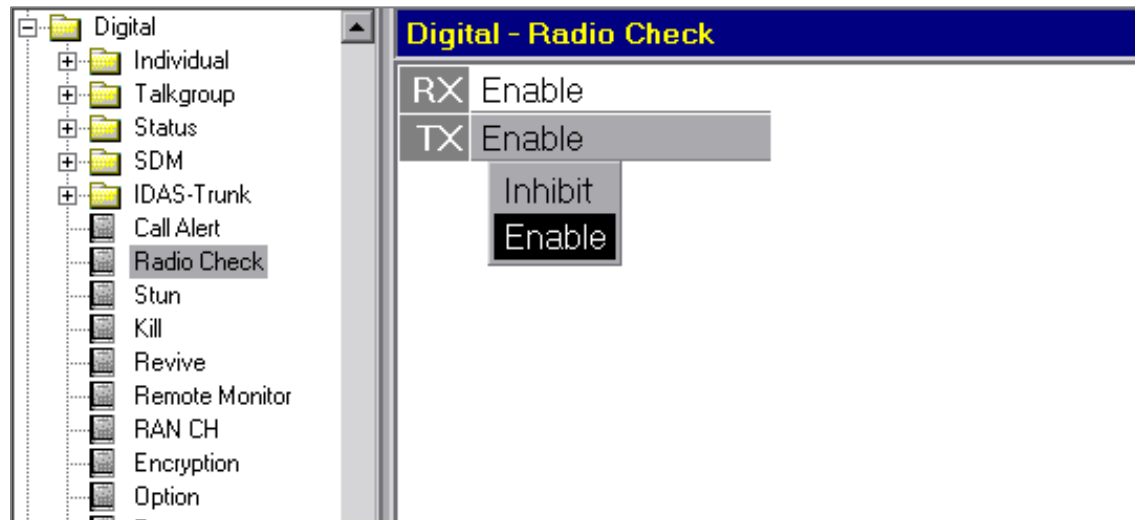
Digital
Individual
Talkgroup
Status
SDM
IDAS-Trunk
Call Alert
Radio Check
Stun
Kill
Revive
Remote Monitor
RAN CH
Encryption
Option

Digital - Radio Check

| RX | Enable |
|---|---|
| TX | Enable |

Inhibit
Enable